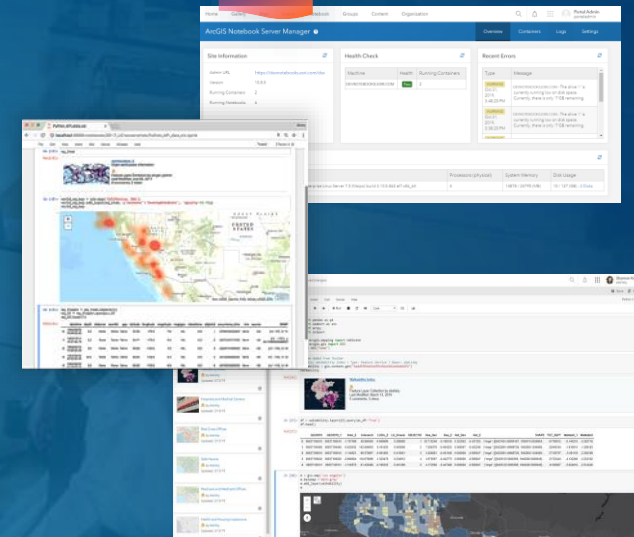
Home Gallery Notebook Groups Content Organization

ArcGIS Notebook Server Manager

Overview Containers Logs Settings

Site Information

Health Check

Machine Health Running Containers

Recent Errors

Type Message

Site Information

Processors (physical) System Memory Disk Usage

UNITED STATES

MEXICO

Updated: 2/13/19

Updated: 2/13/19

Updated: 2/13/19

Updated: 2/13/19